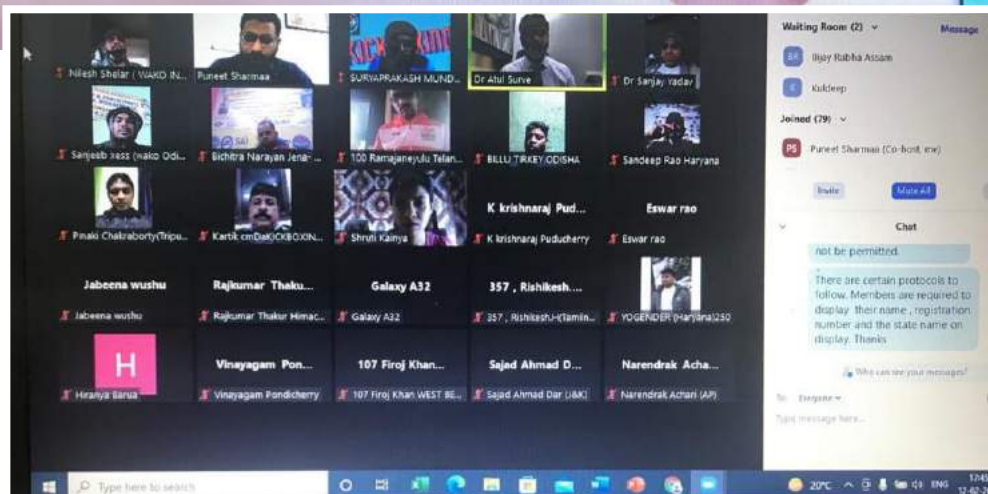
Nilesh Shelar ( WAKO IN...
Puneet Sharmaa
SURYAPRAKASH MUND...
Dr Atul Surve
Dr Sanjay Yadav
Sanjeeb xess (wako Odi...
Bichitra Narayan Jena-...
100 Ramajaneyulu Telan...
BILLU TIRKEY ODISHA
Sandeep Rao Haryana
Pinaki Chakraborty(Tripu...
Kartik cmDaKICKBOXIN...
Shruti Kainya
K krishnaraj Pud...
K krishnaraj Puducherry
Eswar rao
Eswar rao
Jabeena wushu
Jabeena wushu
Rajkumar Thaku...
Rajkumar Thakur Himac...
Galaxy A32
Galaxy A32
357 , Rishikesh...
357 , Rishikesh-(Tamin...
YOGENDER (Haryana)250
H
Hiranya Barua
Vinayagam Pon...
Vinayagam Pondicherry
107 Firoj Khan...
107 Firoj Khan WEST BE...
Sajad Ahmad D...
Sajad Ahmad Dar (J&K)
Narendrak Acha...
Narendrak Achari (AP)

Waiting Room (2)
Message
Bijay Rabha Assam
Kuldeep
Joined (79)
PS Puneet Sharmaa (Co-host, me)
Invite
Mute All
Chat
not be permitted.
There are certain protocols to follow. Members are required to display their name , registration number and the state name on display. Thanks
Who can see your messages?
To: Everyone
Type message here...

Type here to search
20°C
ENG
17:45
12-02-2